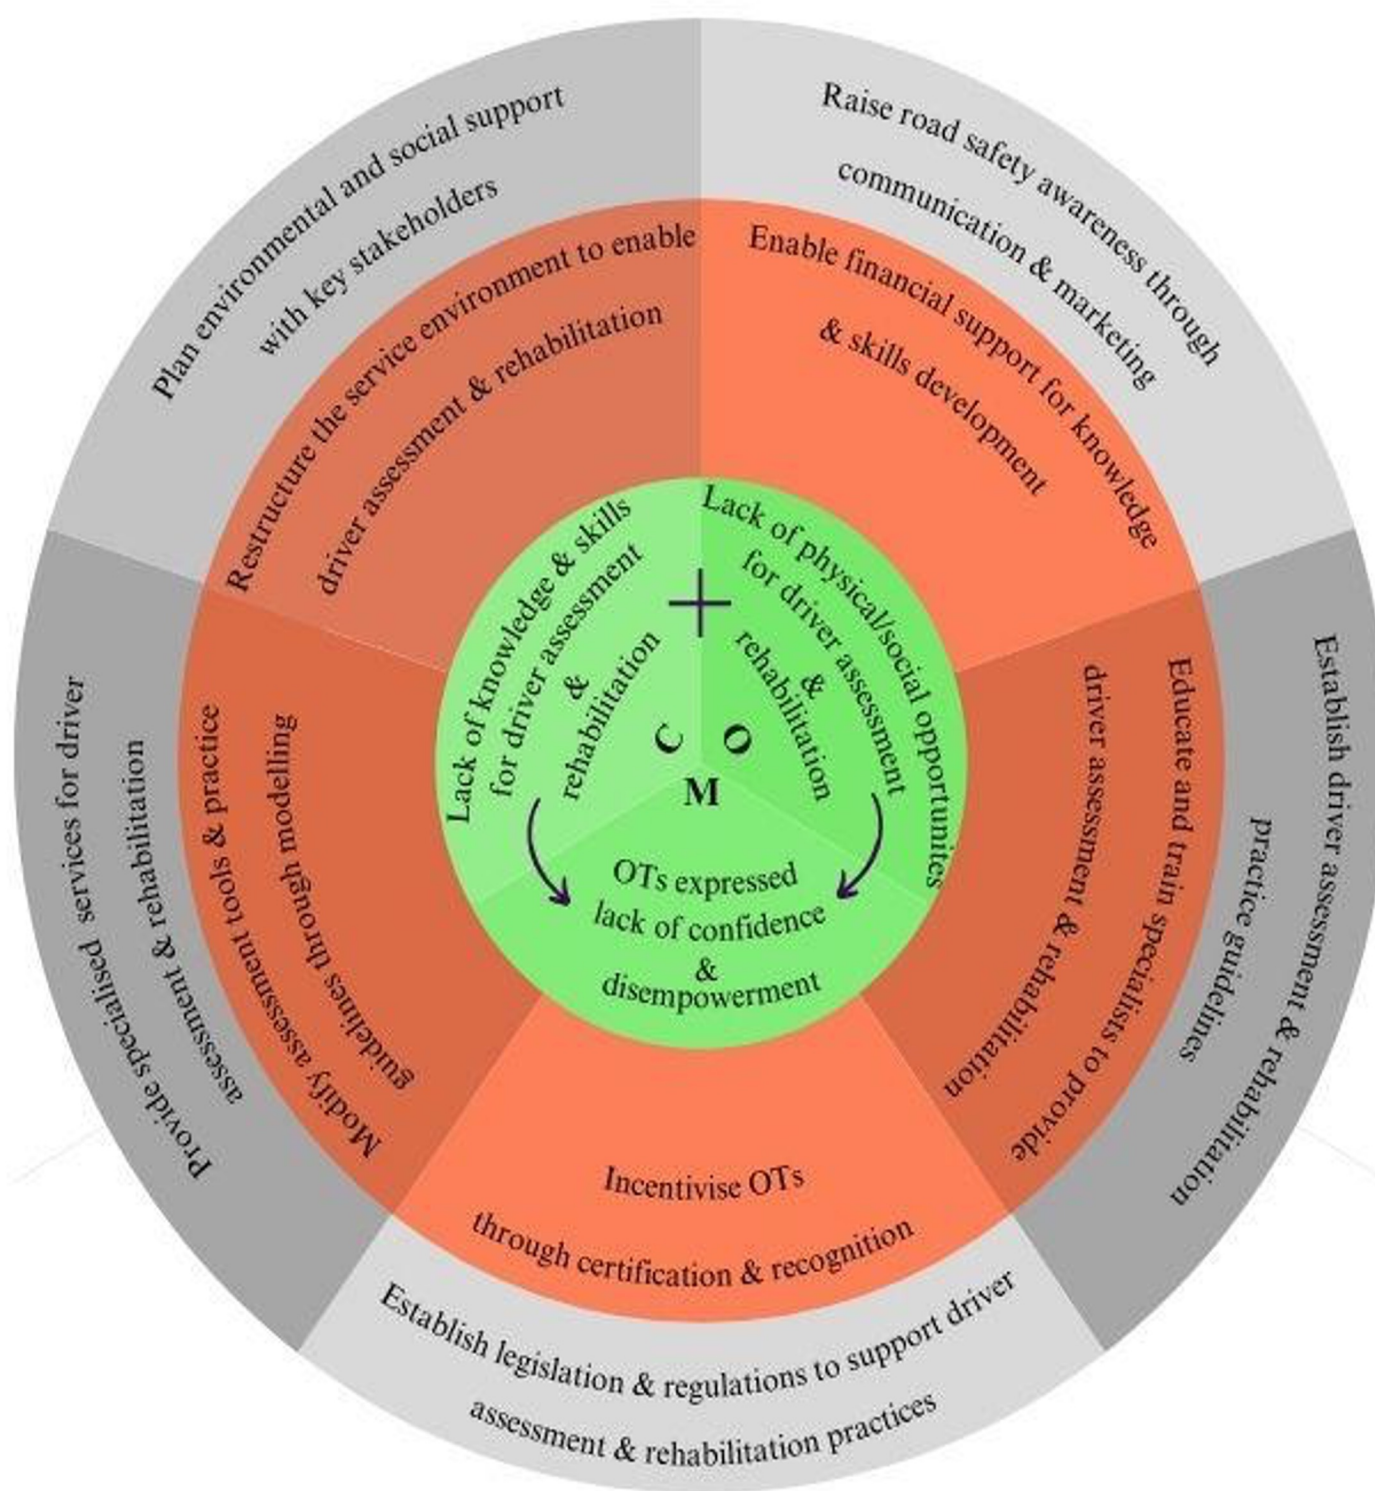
Plan environmental and social support with key stakeholders

Raise road safety awareness through communication & marketing

Restructure the service environment to enable driver assessment & rehabilitation

Enable financial support for knowledge & skills development

Lack of knowledge & skills for driver assessment & rehabilitation

+

Lack of physical/social opportunites for driver assessment & rehabilitation

C

O

M

OTs expressed lack of confidence & disempowerment

Provide specialised services for driver assessment & rehabilitation

Modify assessment tools & practice guidelines through modelling

Educate and train specialists to provide driver assessment & rehabilitation

Establish driver assessment & rehabilitation practice guidelines

Incentivise OTs through certification & recognition

Establish legislation & regulations to support driver assessment & rehabilitation practices